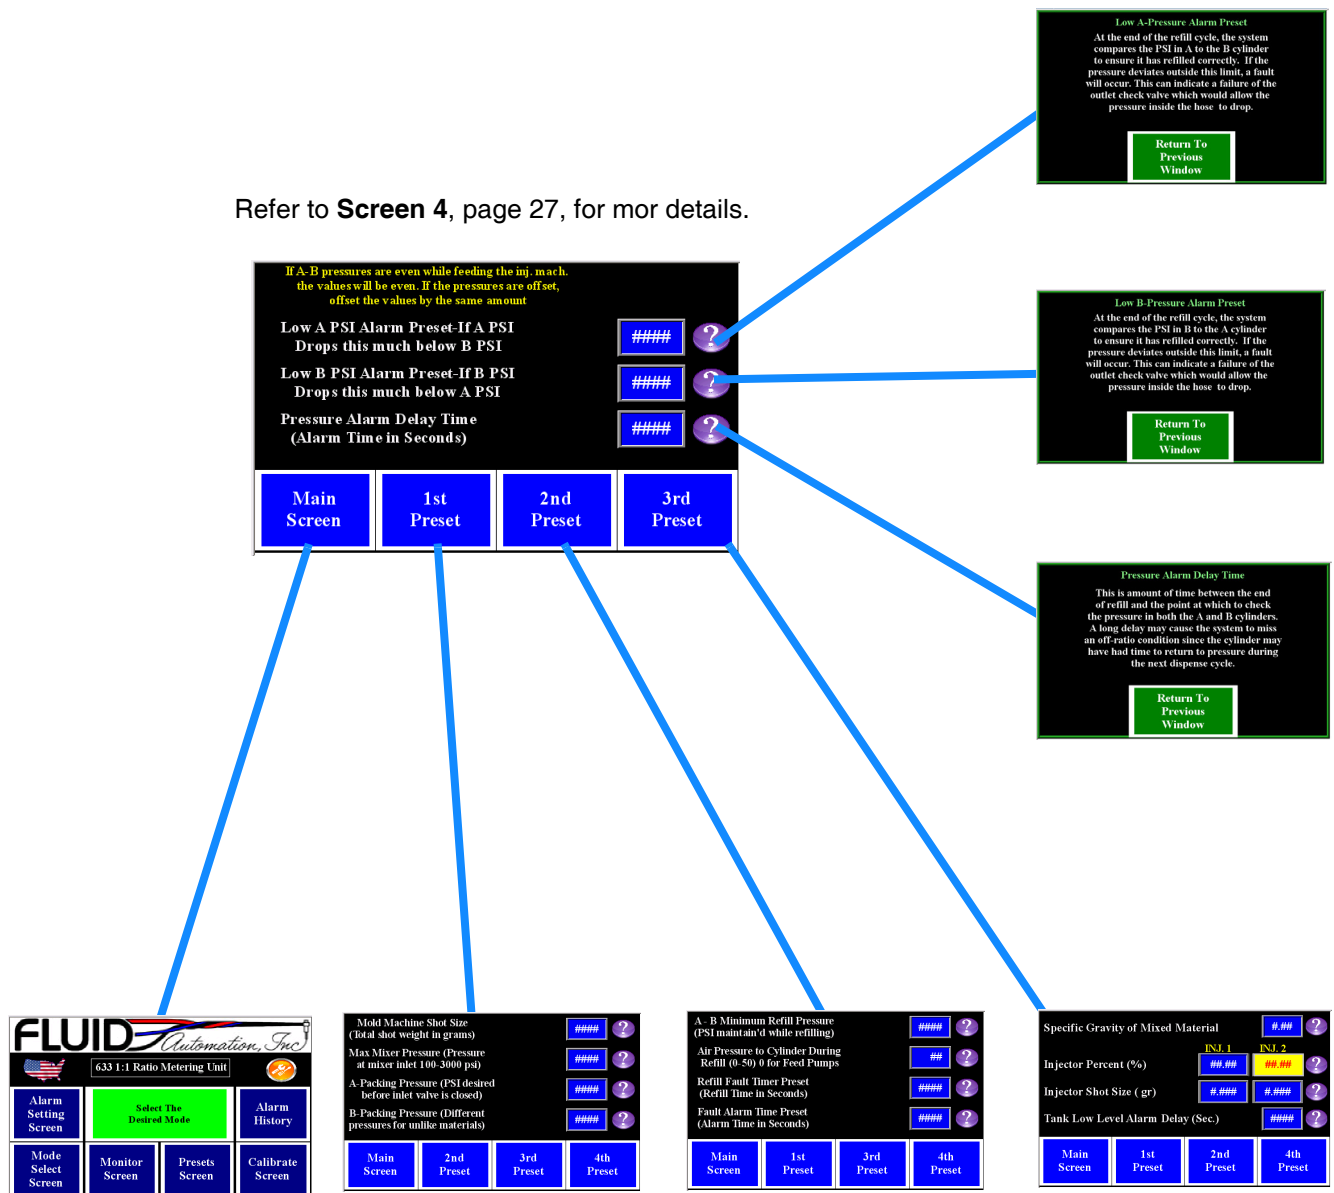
Low A-Pressure Alarm Preset

At the end of the refill cycle, the system compares the PSI in A to the B cylinder to ensure it has refilled correctly. If the pressure deviates outside this limit, a fault will occur. This can indicate a failure of the outlet check valve which would allow the pressure inside the hose to drop.

Return To Previous Window

Refer to **Screen 4**, page 27, for mor details.

If A-B pressures are even while feeding the inj. mach. the values will be even. If the pressures are offset, offset the values by the same amount

Low A PSI Alarm Preset-If A PSI Drops this much below B PSI | #### | ?

Low B PSI Alarm Preset-If B PSI Drops this much below A PSI | #### | ?

Pressure Alarm Delay Time (Alarm Time in Seconds) | #### | ?

Main Screen | 1st Preset | 2nd Preset | 3rd Preset

Low B-Pressure Alarm Preset

At the end of the refill cycle, the system compares the PSI in B to the A cylinder to ensure it has refilled correctly. If the pressure deviates outside this limit, a fault will occur. This can indicate a failure of the outlet check valve which would allow the pressure inside the hose to drop.

Return To Previous Window

Pressure Alarm Delay Time

This is amount of time between the end of refill and the point at which to check the pressure in both the A and B cylinders. A long delay may cause the system to miss an off-ratio condition since the cylinder may have had time to return to pressure during the next dispense cycle.

Return To Previous Window

FLUID Automation, Inc.

633 1:1 Ratio Metering Unit

Alarm Setting Screen | Select The Desired Mode | Alarm History

Mode Select Screen | Monitor Screen | Presets Screen | Calibrate Screen

Mold Machine Shot Size (Total shot weight in grams) | #### | ?

Max Mixer Pressure (Pressure at mixer inlet 100-3000 psi) | #### | ?

A-Packing Pressure (PSI desired before inlet valve is closed) | #### | ?

B-Packing Pressure (Different pressures for unlike materials) | #### | ?

Main Screen | 2nd Preset | 3rd Preset | 4th Preset

A - B Minimum Refill Pressure (PSI maintain'd while refilling) | #### | ?

Air Pressure to Cylinder During Refill (0-50) 0 for Feed Pumps | ## | ?

Refill Fault Timer Preset (Refill Time in Seconds) | #### | ?

Fault Alarm Time Preset (Alarm Time in Seconds) | #### | ?

Main Screen | 1st Preset | 3rd Preset | 4th Preset

Specific Gravity of Mixed Material | #.## | ?

INJ. 1 | INJ. 2

Injector Percent (%) | ##.## | ##.## | ?

Injector Shot Size ( gr) | #.### | #.### | ?

Tank Low Level Alarm Delay (Sec.) | #### | ?

Main Screen | 1st Preset | 2nd Preset | 4th Preset